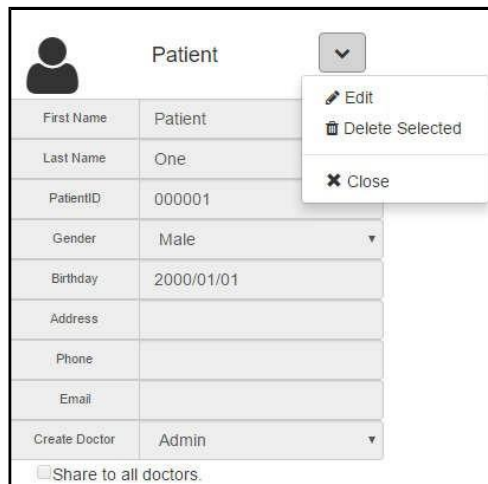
Patient

Edit
Delete Selected
Close

| | |
|---|---|
| First Name | Patient |
| Last Name | One |
| PatientID | 000001 |
| Gender | Male |
| Birthday | 2000/01/01 |
| Address | |
| Phone | |
| Email | |
| Create Doctor | Admin |

Share to all doctors.